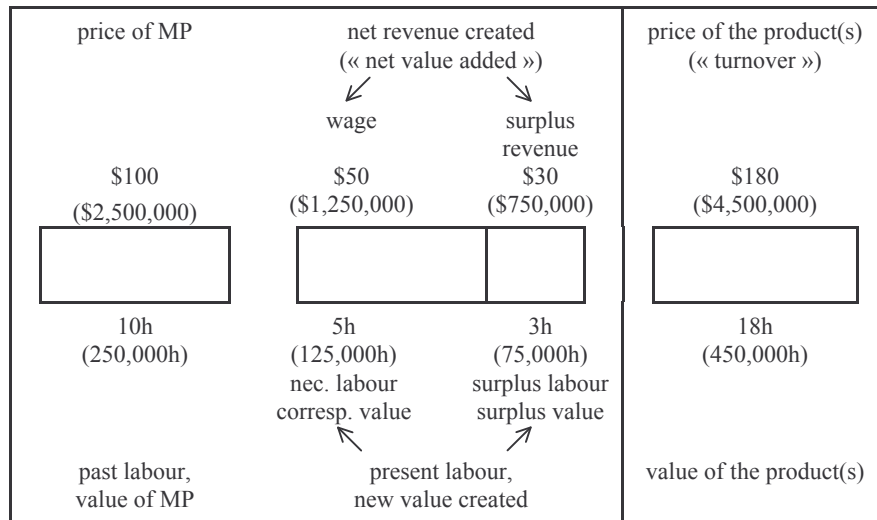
price of MP

net revenue created
(« net value added »)

wage

surplus revenue

price of the product(s)
(« turnover »)

\$100
(\$2,500,000)

\$50
(\$1,250,000)

\$30
(\$750,000)

\$180
(\$4,500,000)

10h
(250,000h)

5h
(125,000h)
nec. labour
corresp. value

3h
(75,000h)
surplus labour
surplus value

18h
(450,000h)

past labour,
value of MP

present labour,
new value created

value of the product(s)